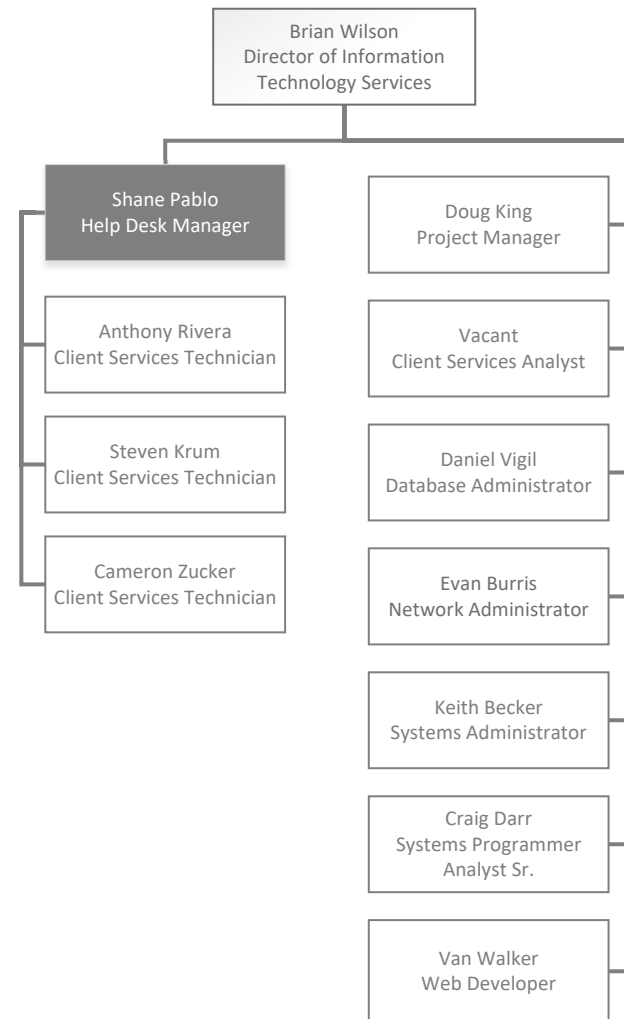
Brian Wilson
Director of Information Technology Services

Shane Pablo
Help Desk Manager

Anthony Rivera
Client Services Technician

Steven Krum
Client Services Technician

Cameron Zucker
Client Services Technician

Doug King
Project Manager

Vacant
Client Services Analyst

Daniel Vigil
Database Administrator

Evan Burris
Network Administrator

Keith Becker
Systems Administrator

Craig Darr
Systems Programmer Analyst Sr.

Van Walker
Web Developer